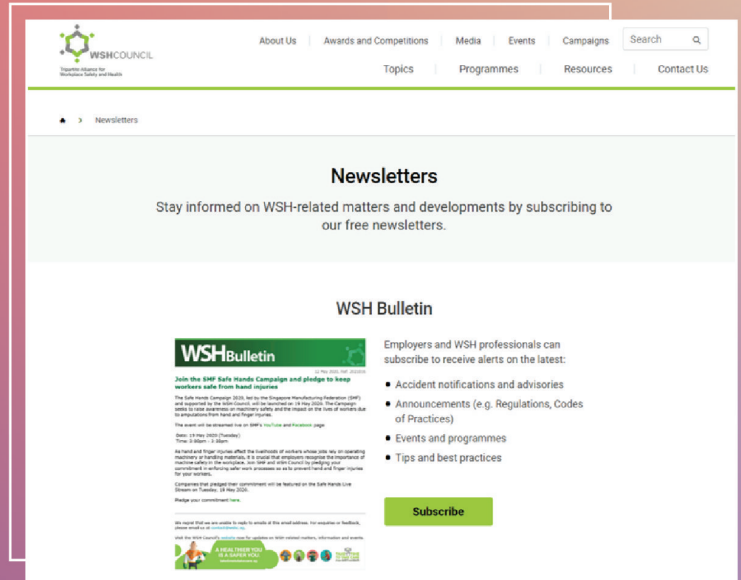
WSHCOUNCIL
Tripartite Alliance for Workplace Safety and Health

About Us | Awards and Competitions | Media | Events | Campaigns
Search
Topics | Programmes | Resources | Contact Us

Newsletters

Newsletters

Stay informed on WSH-related matters and developments by subscribing to our free newsletters.

WSH Bulletin

WSHBulletin

Join the SMF Safe Hands Campaign and pledge to keep workers safe from hand injuries

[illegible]

Employers and WSH professionals can subscribe to receive alerts on the latest:

- Accident notifications and advisories
- Announcements (e.g. Regulations, Codes of Practices)
- Events and programmes
- Tips and best practices

Subscribe